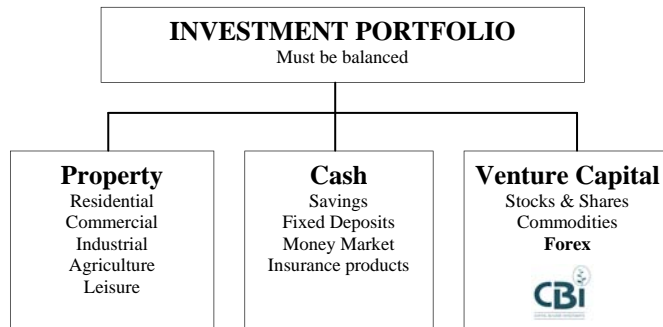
INVESTMENT PORTFOLIO
Must be balanced

Property
Residential
Commercial
Industrial
Agriculture
Leisure

Cash
Savings
Fixed Deposits
Money Market
Insurance products

Venture Capital
Stocks & Shares
Commodities
Forex

CBi